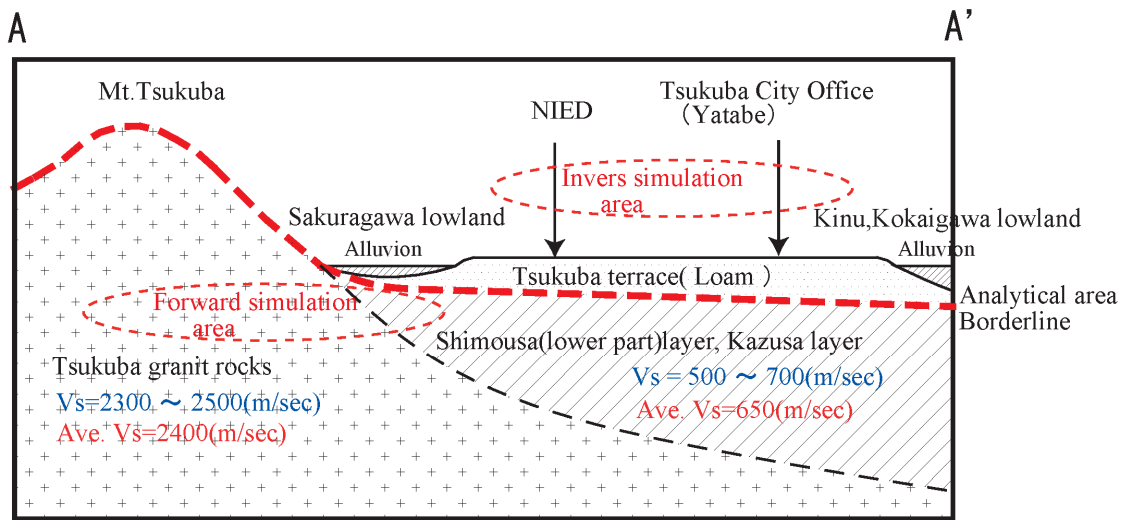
A

A'

Mt.Tsukuba

NIED

Tsukuba City Office (Yatabe)

Invers simulation area

Sakuragawa lowland

Kinu,Kokaigawa lowland

Alluvion

Alluvion

Tsukuba terrace( Loam )

Analytical area Borderline

Forward simulation area

Shimousa(lower part)layer, Kazusa layer

Tsukuba granit rocks

Vs=2300 ～ 2500(m/sec)

Ave. Vs=2400(m/sec)

Vs = 500 ～ 700(m/sec)

Ave. Vs=650(m/sec)